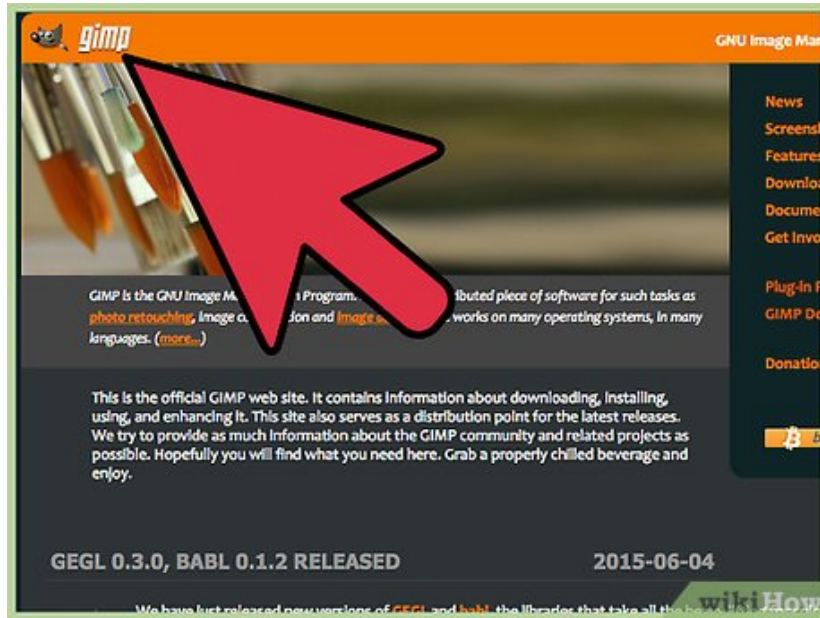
gimp

GNU Image Ma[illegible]

News
Screensh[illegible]
Features
Downlo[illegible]
Docume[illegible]
Get Invo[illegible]

Plug-in F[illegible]
GIMP D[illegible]

Donatio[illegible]

GIMP is the GNU Image M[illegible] Program. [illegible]ributed piece of software for such tasks as photo retouching, image co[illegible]ion and image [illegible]. works on many operating systems, in many languages. (more...)

This is the official GIMP web site. It contains information about downloading, installing, using, and enhancing it. This site also serves as a distribution point for the latest releases. We try to provide as much information about the GIMP community and related projects as possible. Hopefully you will find what you need here. Grab a properly chilled beverage and enjoy.

GEGL 0.3.0, BABL 0.1.2 RELEASED

2015-06-04

We have just released new versions of GEGL and babl, the libraries that take all the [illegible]

wikiHow